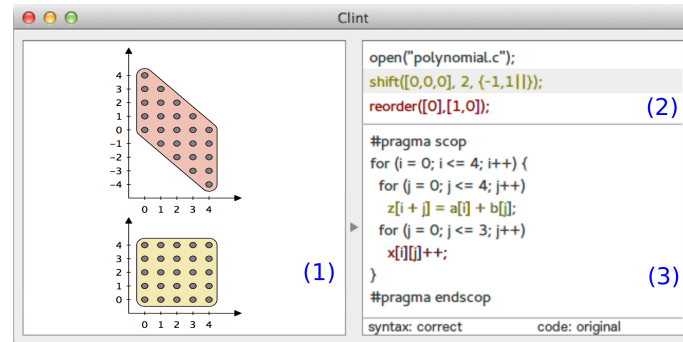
Clint

4
3
2
1
0
−1
−2
−3
−4

0 1 2 3 4

4
3
2
1
0

0 1 2 3 4

(1)

open("polynomial.c");
shift([0,0,0], 2, {-1,1||});
reorder([0],[1,0]);

(2)

#pragma scop
for (i = 0; i <= 4; i++) {
for (j = 0; j <= 4; j++)
z[i + j] = a[i] + b[j];
for (j = 0; j <= 3; j++)
x[i][j]++;
}
#pragma endscop

(3)

syntax: correct code: original